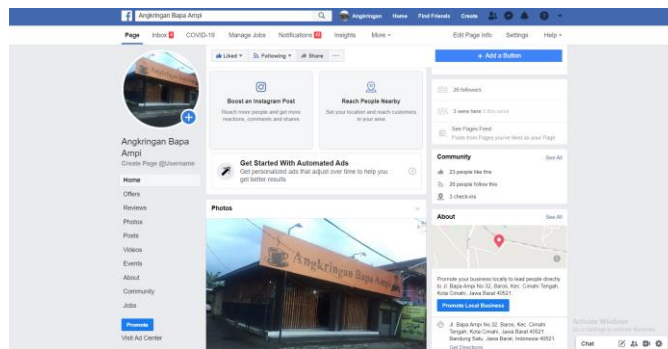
Angkringan Bapa Ampi
Angkringan Home Find Friends Create

Page Inbox 4 COVID-19 Manage Jobs Notifications 10 Insights More ▾ Edit Page Info Settings Help ▾

Liked ▾ Following ▾ Share ···

+ Add a Button

Boost an Instagram Post
Reach more people and get more reactions, comments and shares

Reach People Nearby
Get your location and reach customers in your area

26 followers

3 were here 0 this week

See Pages Feed
Posts from Pages you've liked as your Page

Angkringan Bapa Ampi
Create Page @Username

Get Started With Automated Ads
Get personalized ads that adjust over time to help you get better results

Home
Offers
Reviews
Photos
Posts
Videos
Events
About
Community
Jobs

Promote
Visit Ad Center

Photos

Angkringan Bapa Ampi

Community See All
23 people like this
26 people follow this
3 check-ins

About See All

Promote your business locally to lead people directly to Jl. Bapa Ampi No.32, Baros, Kec. Cimahi Tengah, Kota Cimahi, Jawa Barat 40521

Promote Local Business

Jl. Bapa Ampi No.32, Baros, Kec. Cimahi Tengah, Kota Cimahi, Jawa Barat 40521
Bandung Satu, Jawa Barat, Indonesia 40521
Get Directions

Activate Windows
Go to Settings to activate Windows.

Chat